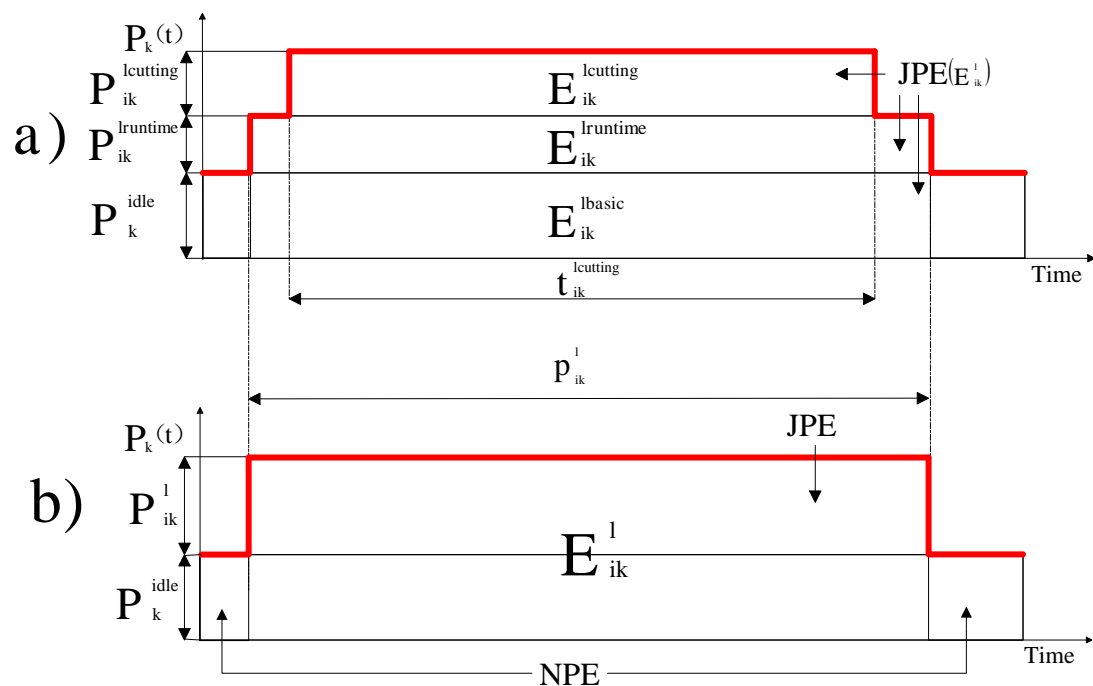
$P_k(t)$

$P_{ik}^{lcutting}$

a)

$P_{ik}^{lruntime}$

$P_k^{idle}$

$E_{ik}^{lcutting}$

$JPE(E_{ik}^{l})$

$E_{ik}^{lruntime}$

$E_{ik}^{lbasic}$

Time

$t_{ik}^{lcutting}$

$p_{ik}^{l}$

$P_k(t)$

JPE

b)

$P_{ik}^{l}$

$E_{ik}^{l}$

$P_k^{idle}$

Time

NPE